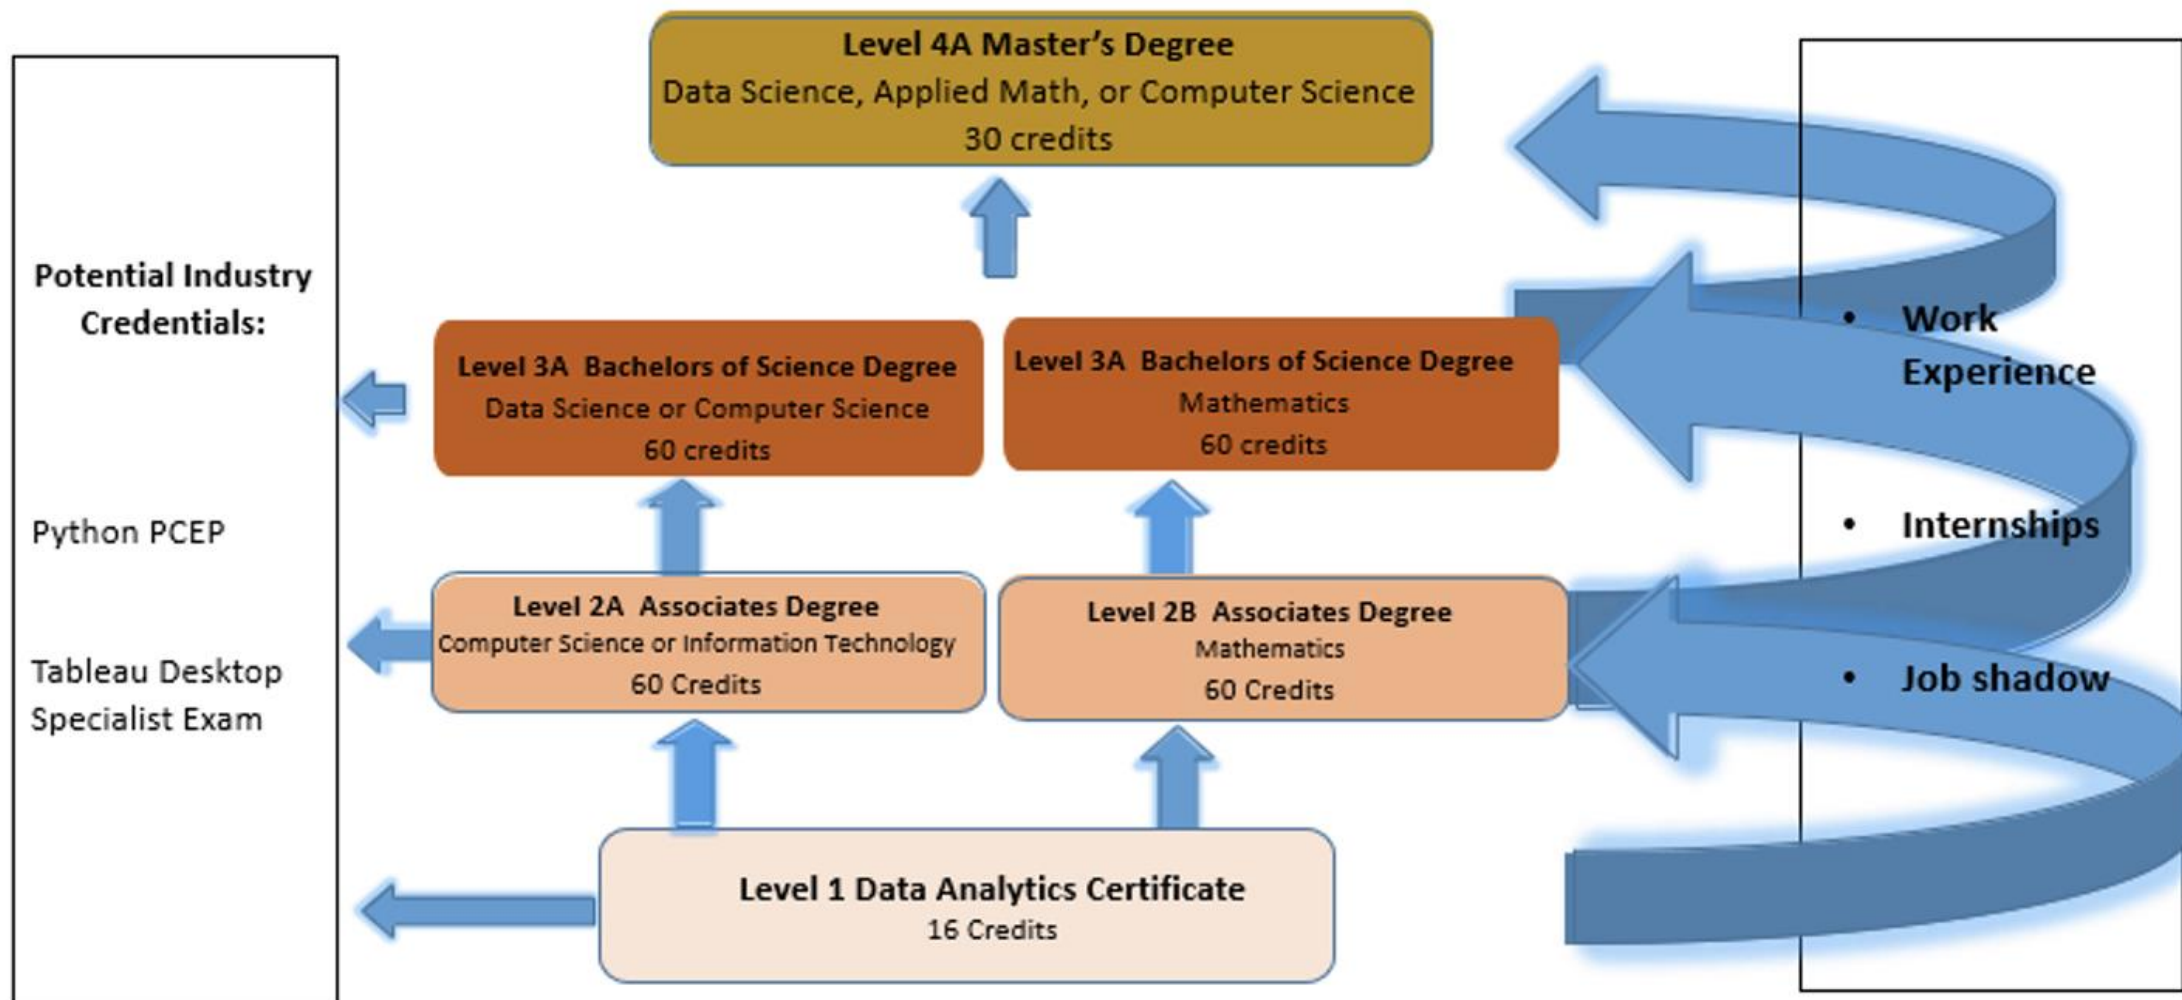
Potential Industry Credentials:

Python PCEP

Tableau Desktop Specialist Exam

Level 4A Master's Degree
Data Science, Applied Math, or Computer Science
30 credits

Level 3A Bachelors of Science Degree
Data Science or Computer Science
60 credits

Level 3A Bachelors of Science Degree
Mathematics
60 credits

Level 2A Associates Degree
Computer Science or Information Technology
60 Credits

Level 2B Associates Degree
Mathematics
60 Credits

Level 1 Data Analytics Certificate
16 Credits

• Work Experience

• Internships

• Job shadow